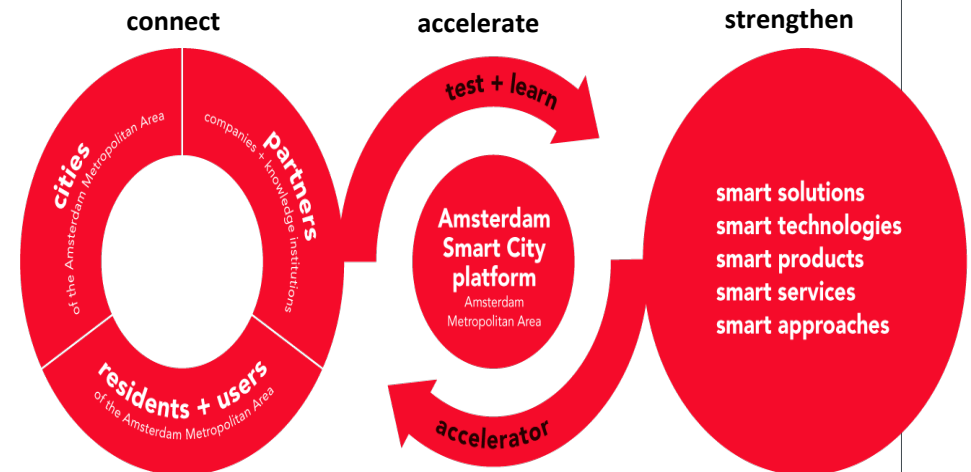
connect

accelerate

strengthen

cities
of the Amsterdam Metropolitan Area

partners
companies + knowledge institutions

residents + users
of the Amsterdam Metropolitan Area

test + learn

Amsterdam Smart City platform
Amsterdam Metropolitan Area

accelerator

smart solutions
smart technologies
smart products
smart services
smart approaches